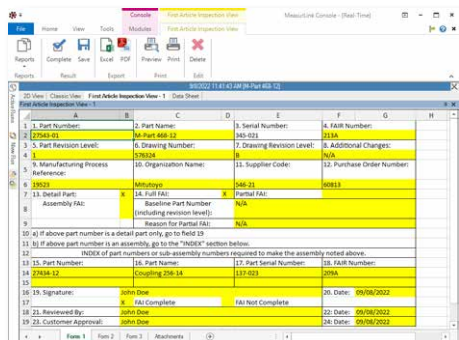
Console First Article Inspection View MeasurLink Console - (Real-Time)

File Home View Tools Modules Design

Reports Complete Save Excel PDF Preview Print Delete

Reports Result Export Print Edit

9/8/2022 11:41:43 AM [M-Part 468-12]

2D View Classic View First Article Inspection View - 1 Data Sheet

First Article Inspection View - 1

| | A | B | C | D | E | F | G | H |
|---|---|---|---|---|---|---|---|---|
| 1 | 1. Part Number: | | 2. Part Name: | | 3. Serial Number: | | 4. FAIR Number: | |
| 2 | 27543-01 | | M-Part 468-12 | | 345-021 | | 213A | |
| 3 | 5. Part Revision Level: | | 6. Drawing Number: | | 7. Drawing Revision Level: | | 8. Additional Changes: | |
| 4 | 1 | | 576324 | | B | | N/A | |
| 5 | 9. Manufacturing Process Reference: | | 10. Organization Name: | | 11. Supplier Code: | | 12. Purchase Order Number: | |
| 6 | 19523 | | Mitutoyo | | 546-21 | | 60813 | |
| 7 | 13. Detail Part: | X | 14. Full FAI: | X | Partial FAI: | | | |
| 8 | Assembly FAI: | | Baseline Part Number (including revision level): | | N/A | | | |
| 9 | | | Reason for Partial FAI: | | N/A | | | |
| 10 | a) If above part number is a detail part only, go to field 19 | | | | | | | |
| 11 | b) If above part number is an assembly, go to the "INDEX" section below. | | | | | | | |
| 12 | INDEX of part numbers or sub-assembly numbers required to make the assembly noted above. | | | | | | | |
| 13 | 15. Part Number: | | 16. Part Name: | | 17. Part Serial Number: | | 18. FAIR Number: | |
| 14 | 27434-12 | | Coupling 256-14 | | 137-023 | | 209A | |
| 15 | | | | | | | | |
| 16 | 19. Signature: | | John Doe | | | | 20. Date: | 09/08/2022 |
| 17 | | | X FAI Complete | | FAI Not Complete | | | |
| 18 | 21. Reviewed By: | | John Doe | | | | 22. Date: | 09/08/2022 |
| 19 | 23. Customer Approval: | | John Doe | | | | 24. Date: | 09/08/2022 |

Form 1 Form 2 Form 3 Attachments